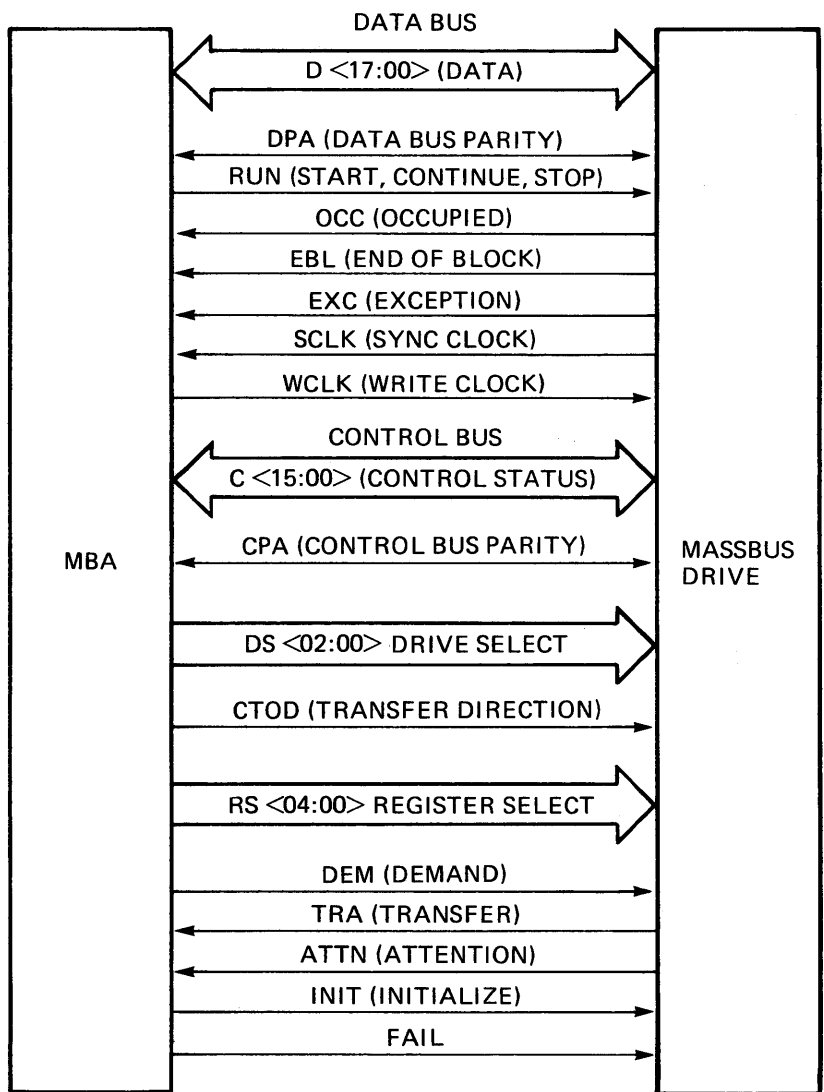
DATA BUS

D <17:00> (DATA)

DPA (DATA BUS PARITY)

RUN (START, CONTINUE, STOP)

OCC (OCCUPIED)

EBL (END OF BLOCK)

EXC (EXCEPTION)

SCLK (SYNC CLOCK)

WCLK (WRITE CLOCK)

CONTROL BUS

C <15:00> (CONTROL STATUS)

MBA

CPA (CONTROL BUS PARITY)

MASSBUS DRIVE

DS <02:00> DRIVE SELECT

CTOD (TRANSFER DIRECTION)

RS <04:00> REGISTER SELECT

DEM (DEMAND)

TRA (TRANSFER)

ATTN (ATTENTION)

INIT (INITIALIZE)

FAIL